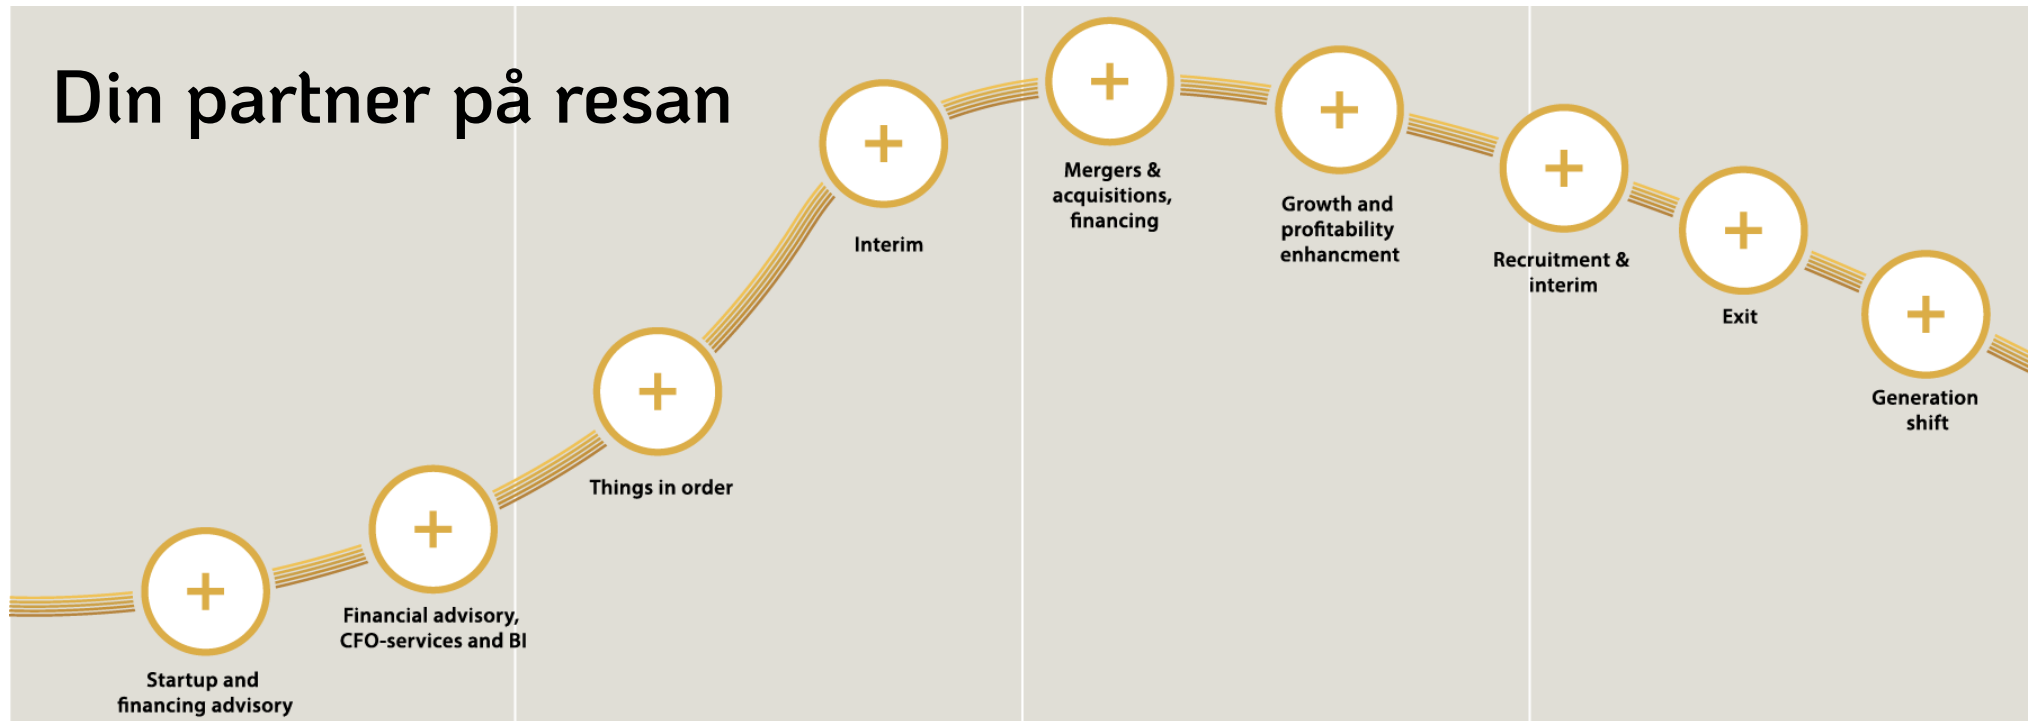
Din partner på resan

Interim

Mergers & acquisitions, financing

Growth and profitability enhancment

Recruitment & interim

Exit

Generation shift

Things in order

Financial advisory, CFO-services and BI

Startup and financing advisory